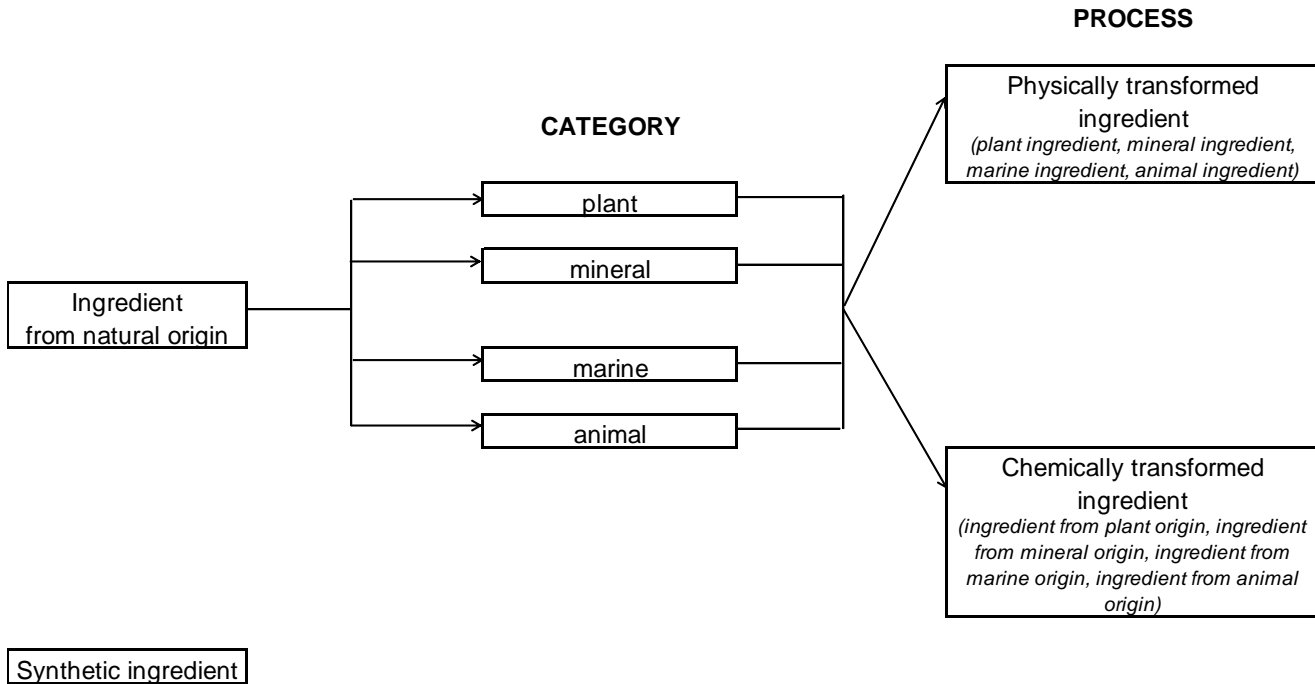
PROCESS

CATEGORY

Physically transformed ingredient
(plant ingredient, mineral ingredient, marine ingredient, animal ingredient)

Ingredient from natural origin

plant

mineral

marine

animal

Chemically transformed ingredient
(ingredient from plant origin, ingredient from mineral origin, ingredient from marine origin, ingredient from animal origin)

Synthetic ingredient